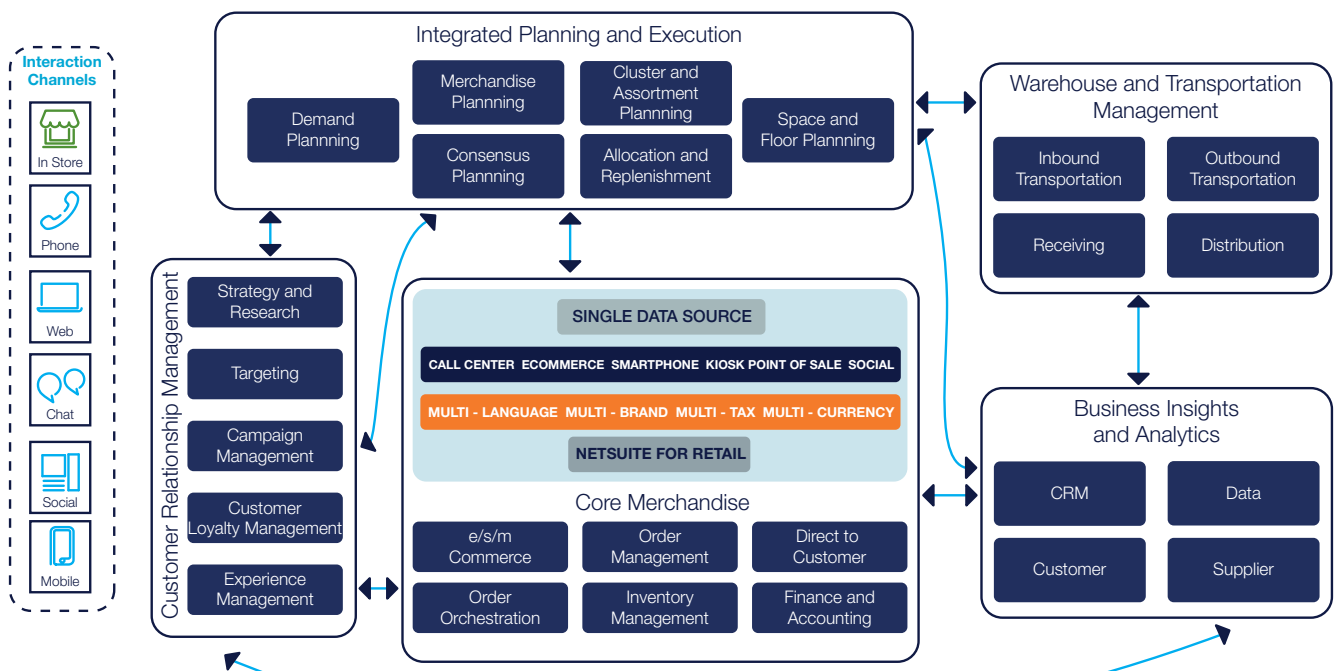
Interaction Channels

In Store

Phone

Web

Chat

Social

Mobile

Integrated Planning and Execution

Demand Plannning

Merchandise Plannning

Consensus Plannning

Cluster and Assortment Plannning

Allocation and Replenishment

Space and Floor Plannning

Warehouse and Transportation Management

Inbound Transportation

Outbound Transportation

Receiving

Distribution

Customer Relationship Management

Strategy and Research

Targeting

Campaign Management

Customer Loyalty Management

Experience Management

SINGLE DATA SOURCE

CALL CENTER ECOMMERCE SMARTPHONE KIOSK POINT OF SALE SOCIAL

MULTI - LANGUAGE MULTI - BRAND MULTI - TAX MULTI - CURRENCY

NETSUITE FOR RETAIL

Core Merchandise

e/s/m Commerce

Order Management

Direct to Customer

Order Orchestration

Inventory Management

Finance and Accounting

Business Insights and Analytics

CRM

Data

Customer

Supplier